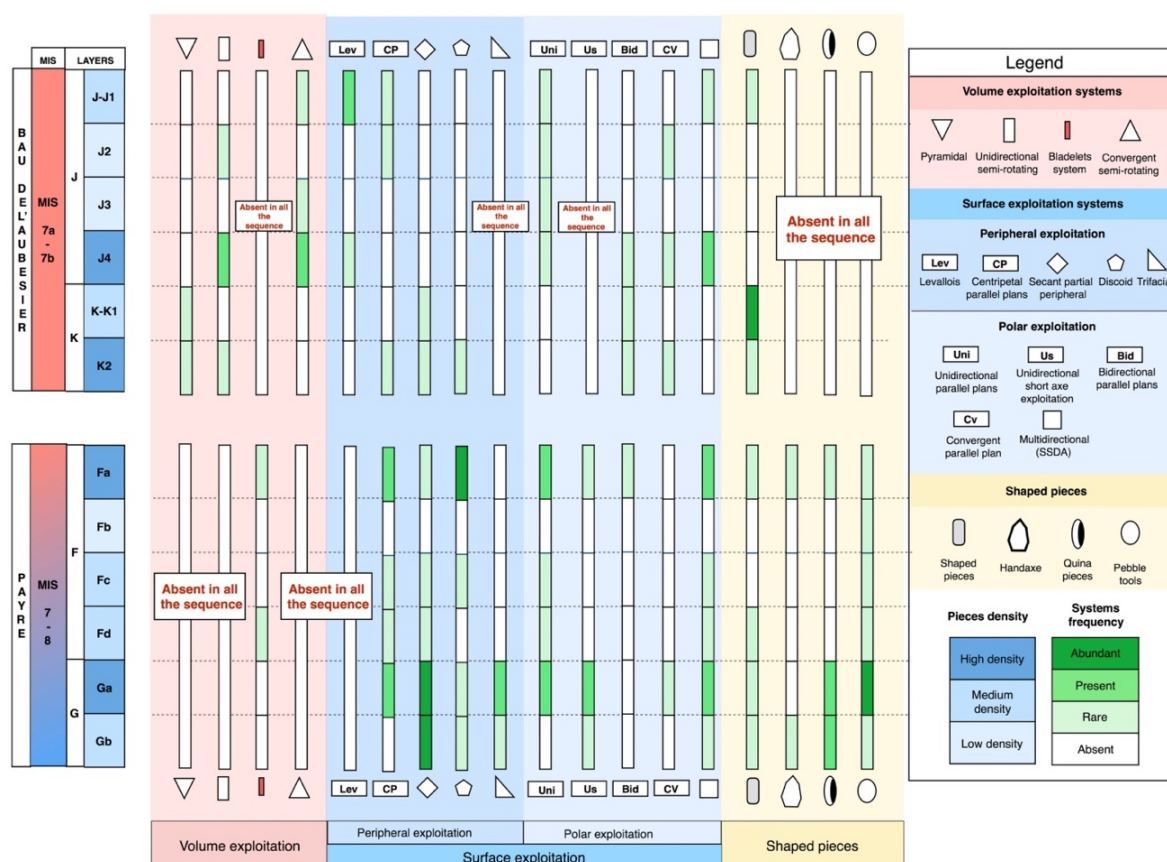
MIS | LAYERS

BAU DEL'AUBESIER

MIS 7a - 7b

J

J-J1
J2
J3
J4

K

K-K1
K2

PAYRE

MIS 7 - 8

F

Fa
Fb
Fc
Fd

G

Ga
Gb

Lev CP Uni Us Bid CV

Absent in all the sequence

Absent in all the sequence

Absent in all the sequence

Absent in all the sequence

Absent in all the sequence

Absent in all the sequence

Lev CP Uni Us Bid CV

Volume exploitation

Peripheral exploitation

Polar exploitation

Surface exploitation

Shaped pieces

Legend

Volume exploitation systems

Pyramidal
Unidirectional semi-rotating
Bladelets system
Convergent semi-rotating

Surface exploitation systems

Peripheral exploitation

Lev Levallois
CP Centripetal parallel plans
Secant partial peripheral
Discoid
Trifaci

Polar exploitation

Uni Unidirectional parallel plans
Us Unidirectional short axe exploitation
Bid Bidirectional parallel plans
Cv Convergent parallel plan
Multidirectional (SSDA)

Shaped pieces

Shaped pieces
Handaxe
Quina pieces
Pebble tools

Pieces density

High density
Medium density
Low density

Systems frequency

Abundant
Present
Rare
Absent